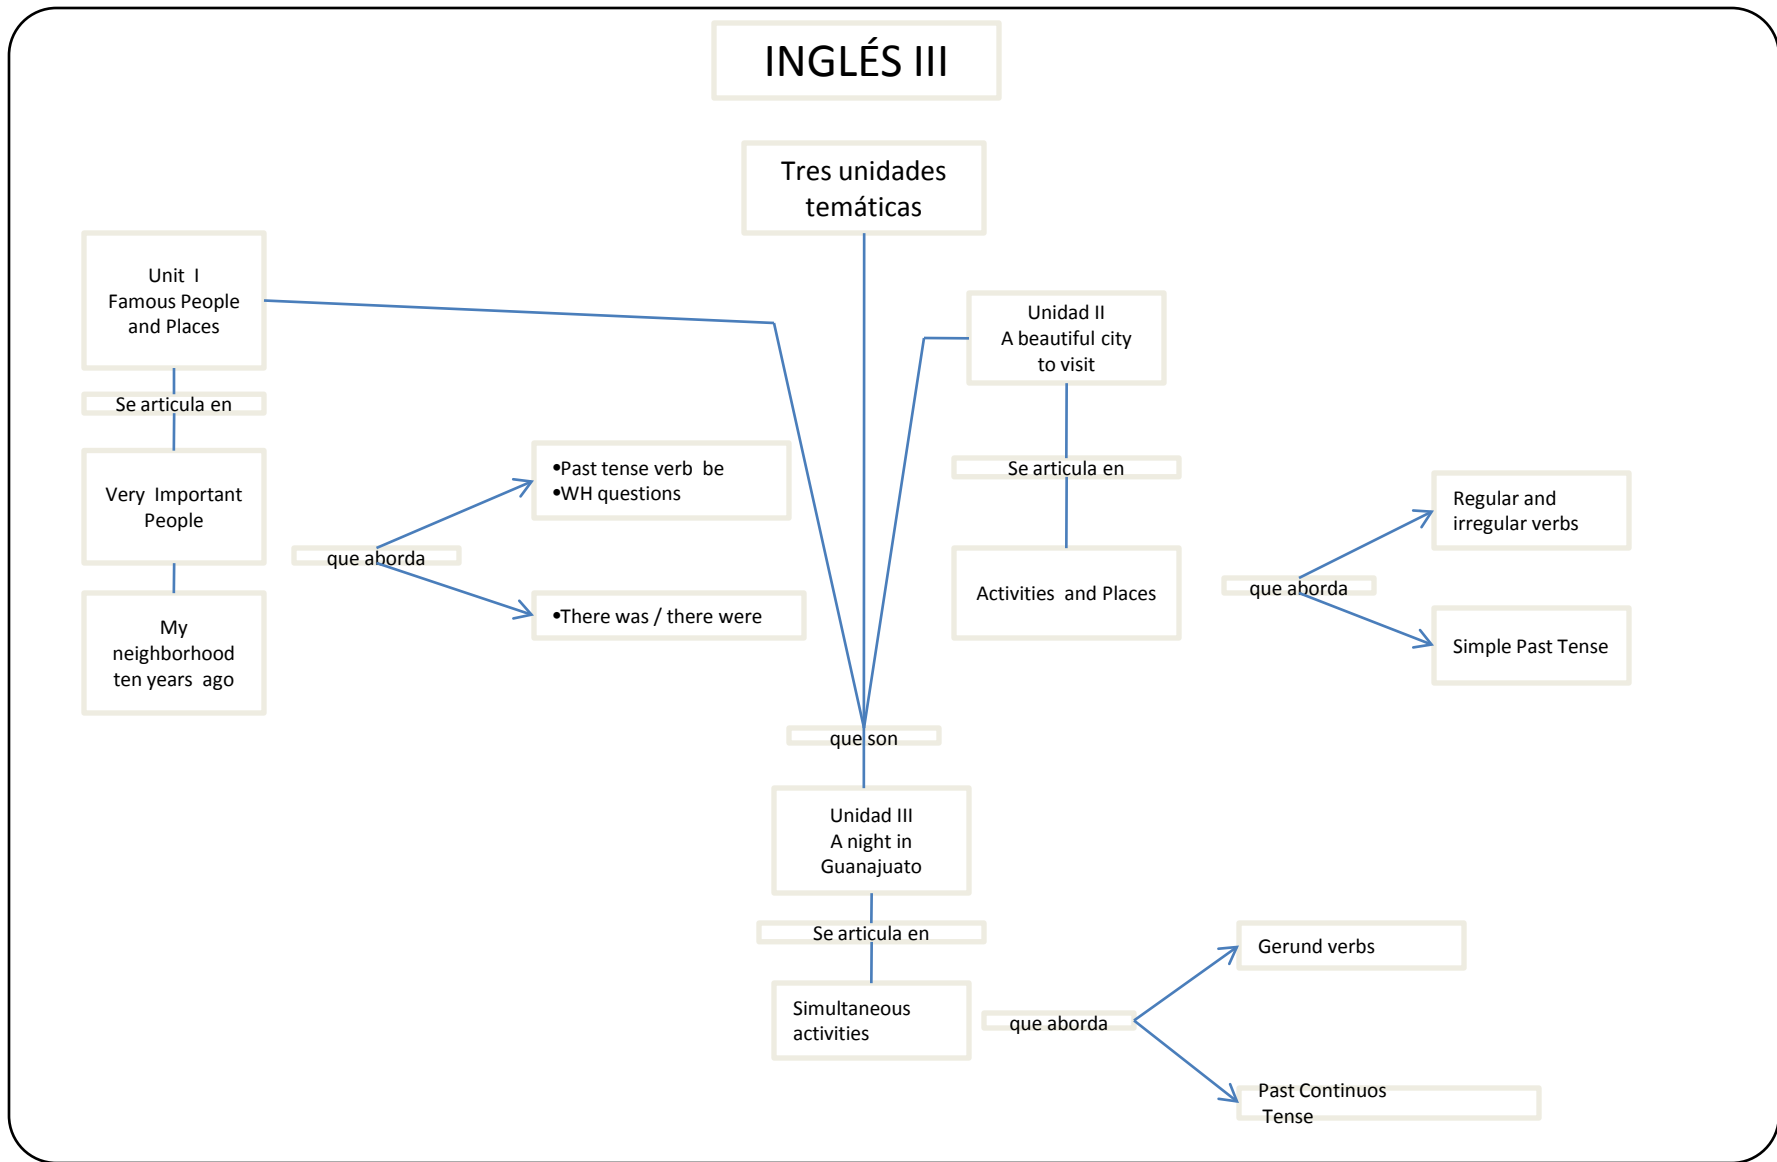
INGLÉS III

Tres unidades temáticas

Unit I
Famous People and Places

Se articula en

Very Important People

My neighborhood ten years ago

que aborda

•Past tense verb be
•WH questions

•There was / there were

Unidad II
A beautiful city to visit

Se articula en

Activities and Places

que aborda

Regular and irregular verbs

Simple Past Tense

que son

Unidad III
A night in Guanajuato

Se articula en

Simultaneous activities

que aborda

Gerund verbs

Past Continuos Tense